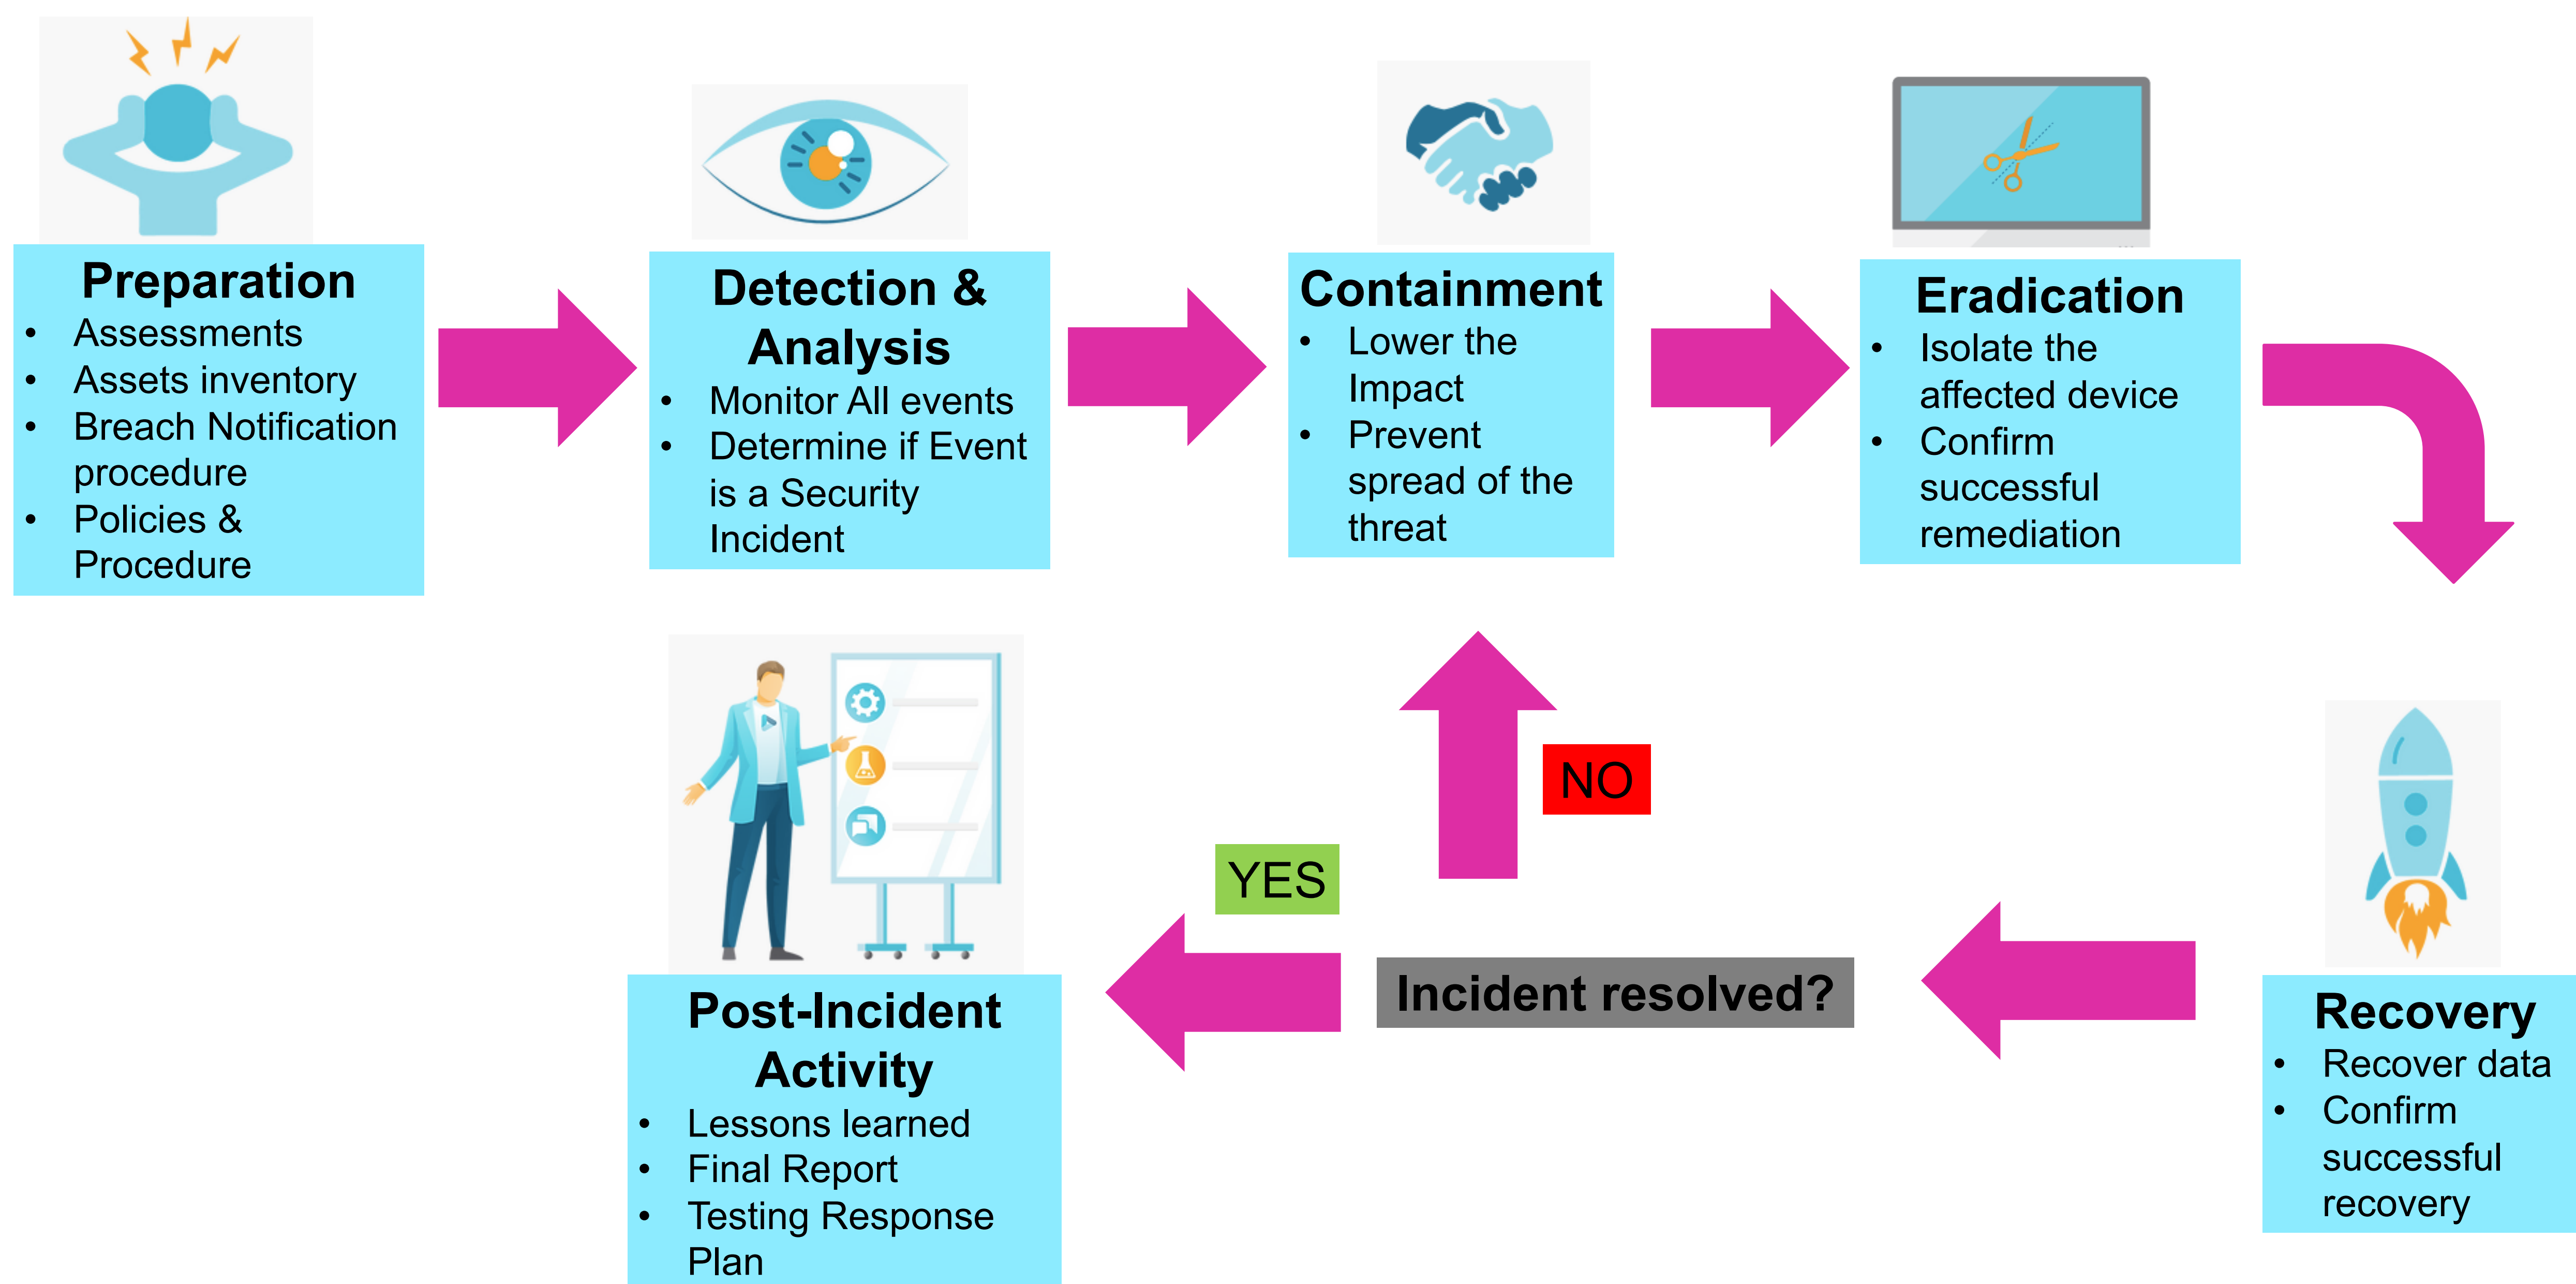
**Preparation**
- Assessments
- Assets inventory
- Breach Notification procedure
- Policies & Procedure

**Detection & Analysis**
- Monitor All events
- Determine if Event is a Security Incident

**Containment**
- Lower the Impact
- Prevent spread of the threat

**Eradication**
- Isolate the affected device
- Confirm successful remediation

**Recovery**
- Recover data
- Confirm successful recovery

Incident resolved?

NO

YES

**Post-Incident Activity**
- Lessons learned
- Final Report
- Testing Response Plan